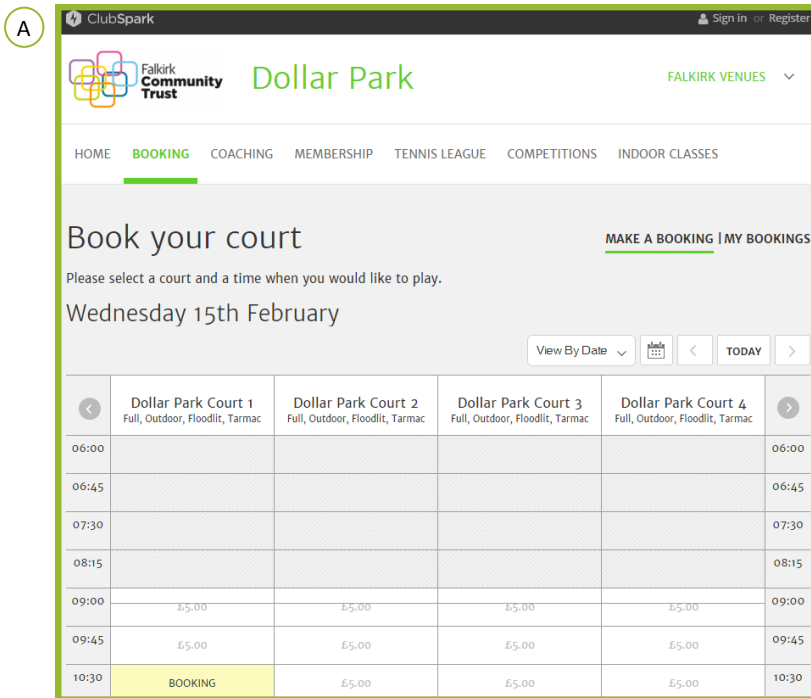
A

ClubSpark

Sign in or Register

Falkirk Community Trust

Dollar Park

FALKIRK VENUES

HOME BOOKING COACHING MEMBERSHIP TENNIS LEAGUE COMPETITIONS INDOOR CLASSES

Book your court

MAKE A BOOKING | MY BOOKINGS

Please select a court and a time when you would like to play.

Wednesday 15th February

View By Date

TODAY

| | Dollar Park Court 1 Full, Outdoor, Floodlit, Tarmac | Dollar Park Court 2 Full, Outdoor, Floodlit, Tarmac | Dollar Park Court 3 Full, Outdoor, Floodlit, Tarmac | Dollar Park Court 4 Full, Outdoor, Floodlit, Tarmac | |
|---|---|---|---|---|---|
| 06:00 | | | | | 06:00 |
| 06:45 | | | | | 06:45 |
| 07:30 | | | | | 07:30 |
| 08:15 | | | | | 08:15 |
| 09:00 | £5.00 | £5.00 | £5.00 | £5.00 | 09:00 |
| 09:45 | £5.00 | £5.00 | £5.00 | £5.00 | 09:45 |
| 10:30 | BOOKING | £5.00 | £5.00 | £5.00 | 10:30 |